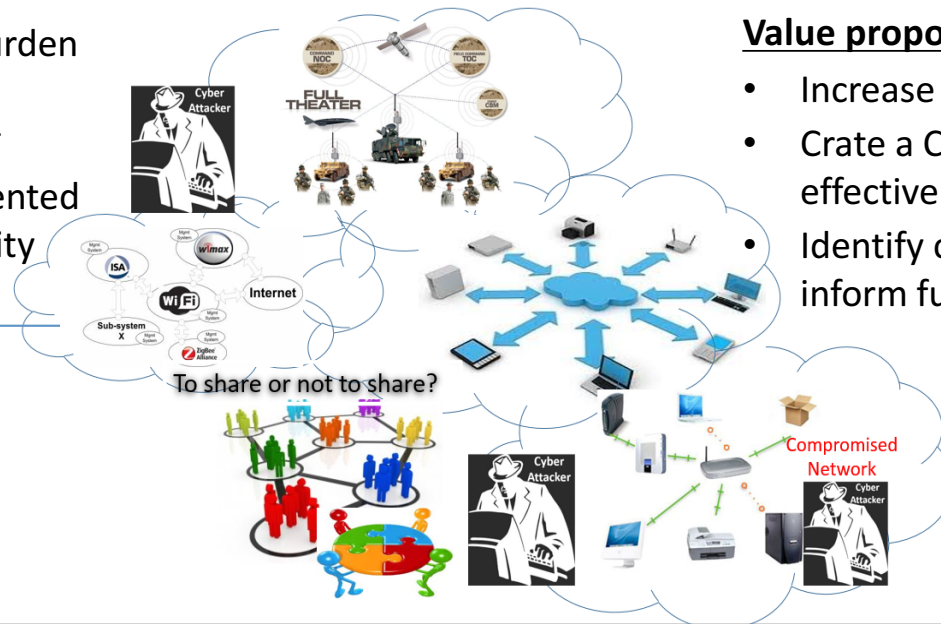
urden

ented
ity

Cyber Attacker

COMMAND NOC

FULL COMMAND TOC

FULL THEATER

CDM

Mgmt System

ISA

Mgmt System

WiMAX

Wi Fi

Internet

Sub-system X

Mgmt System

Mgmt System

ZigBee Alliance

To share or not to share?

Cyber Attacker

Compromised Network

Cyber Attacker

Value propo

• Increase

• Crate a C effective

• Identify c inform fu